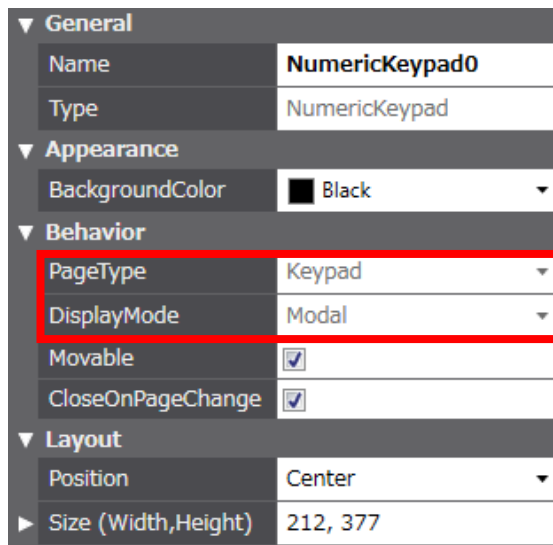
▼ General

| Name | NumericKeypad0 |
|---|---|
| Type | NumericKeypad |

▼ Appearance

| BackgroundColor | Black |
|---|---|

▼ Behavior

| PageType | Keypad |
|---|---|
| DisplayMode | Modal |
| Movable | ☑ |
| CloseOnPageChange | ☑ |

▼ Layout

| Position | Center |
|---|---|
| ► Size (Width,Height) | 212, 377 |